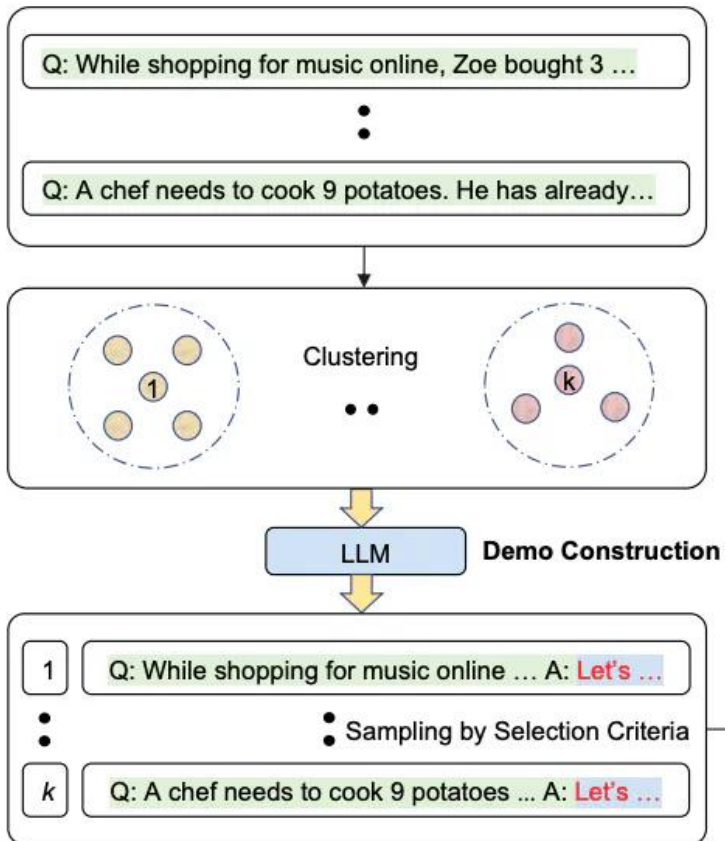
Q: While shopping for music online, Zoe bought 3 …

Q: A chef needs to cook 9 potatoes. He has already…

1

Clustering

k

LLM

Demo Construction

1

Q: While shopping for music online … A: Let's …

Sampling by Selection Criteria

k

Q: A chef needs to cook 9 potatoes ... A: Let's …